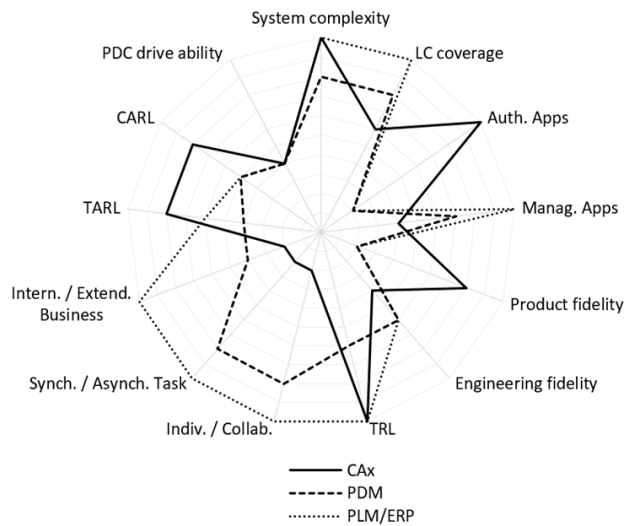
System complexity
LC coverage
Auth. Apps
Manag. Apps
Product fidelity
Engineering fidelity
TRL
Indiv. / Collab.
Synch. / Asynch. Task
Intern. / Extend. Business
TARL
CARL
PDC drive ability

CAx
PDM
PLM/ERP